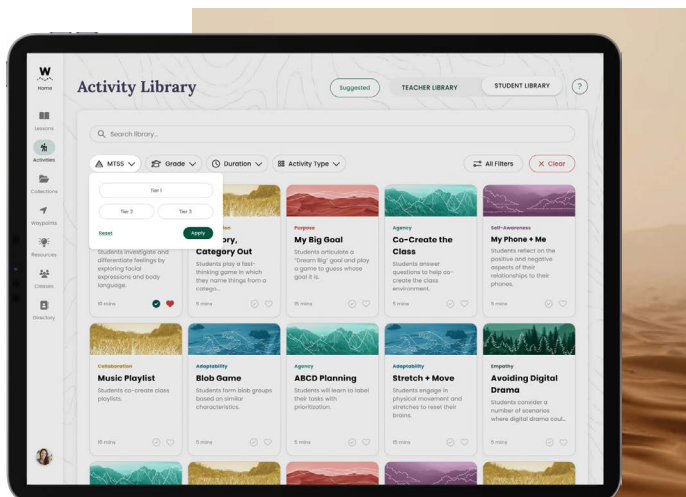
W

Home

Lessons

Activities

Collections

Waypoints

Resources

Classes

Directory

Activity Library

Suggested

TEACHER LIBRARY

STUDENT LIBRARY

?

Search library...

MTSS

Grade

Duration

Activity Type

All Filters

Clear

Tier 1

Tier 2

Tier 3

Reset

Apply

Students investigate and differentiate feelings by exploring facial expressions and body language.

15 mins

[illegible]ory, Category Out

Students play a fast-thinking game in which they name things from a catego...

5 mins

Purpose

My Big Goal

Students articulate a "Dream Big" goal and play a game to guess whose goal it is.

15 mins

Agency

Co-Create the Class

Students answer questions to help co-create the class environment.

5 mins

Self-Awareness

My Phone + Me

Students reflect on the positive and negative aspects of their relationships to their phones.

5 mins

Collaboration

Music Playlist

Students co-create class playlists.

10 mins

Adaptability

Blob Game

Students form blob groups based on similar characteristics.

5 mins

Agency

ABCD Planning

Students will learn to label their tasks with prioritization.

5 mins

Adaptability

Stretch + Move

Students engage in physical movement and stretches to reset their brains.

15 mins

Empathy

Avoiding Digital Drama

Students consider a number of scenarios where digital drama coul...

5 mins